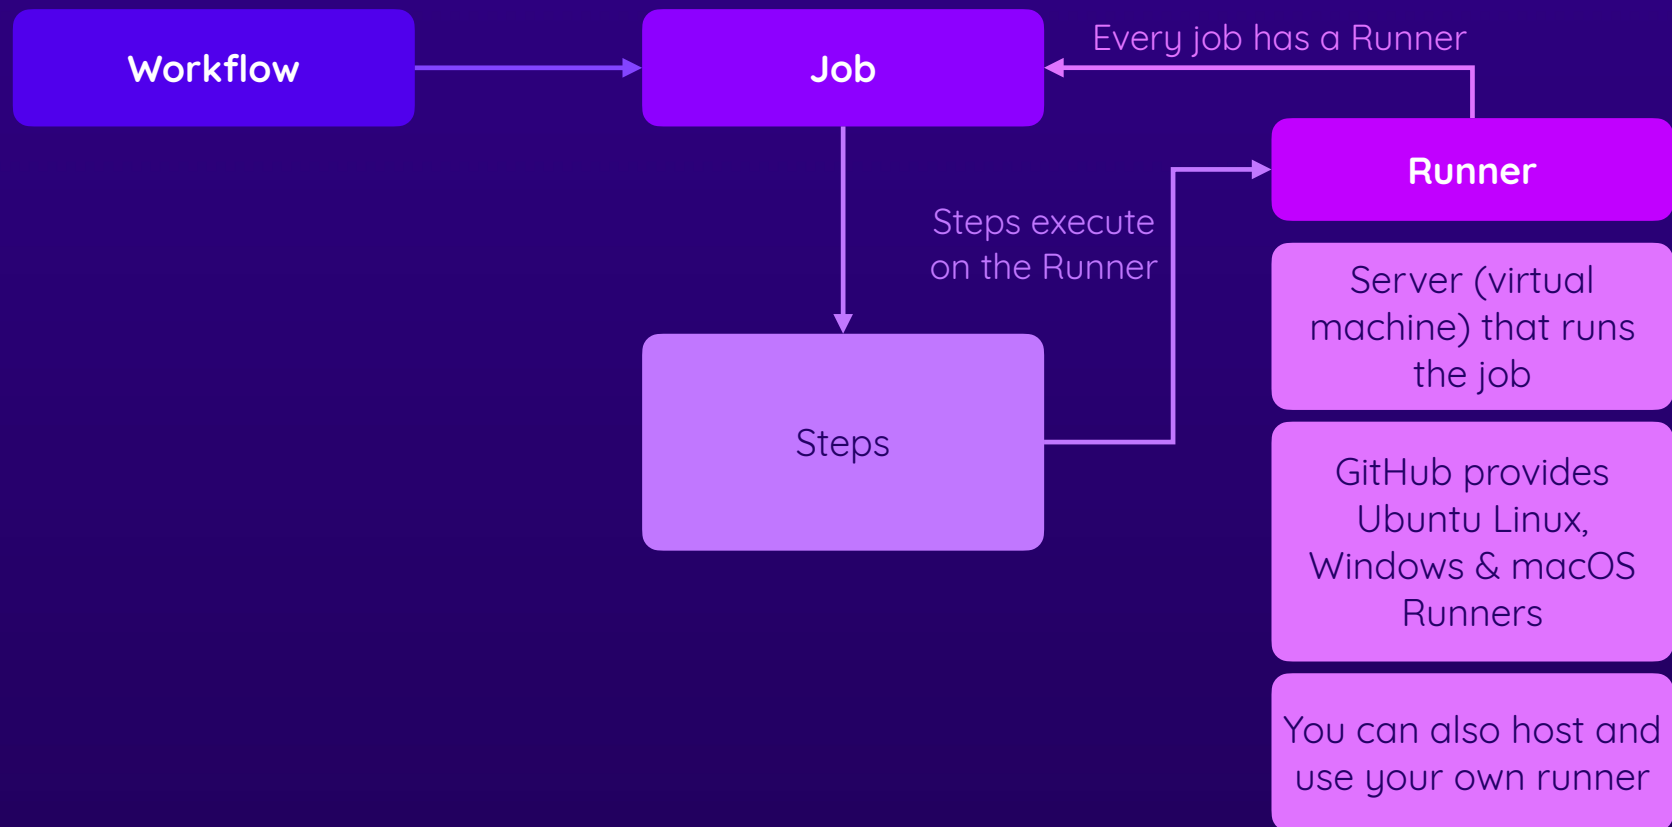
Workflow

Job

Every job has a Runner

Runner

Steps execute on the Runner

Steps

Server (virtual machine) that runs the job

GitHub provides Ubuntu Linux, Windows & macOS Runners

You can also host and use your own runner